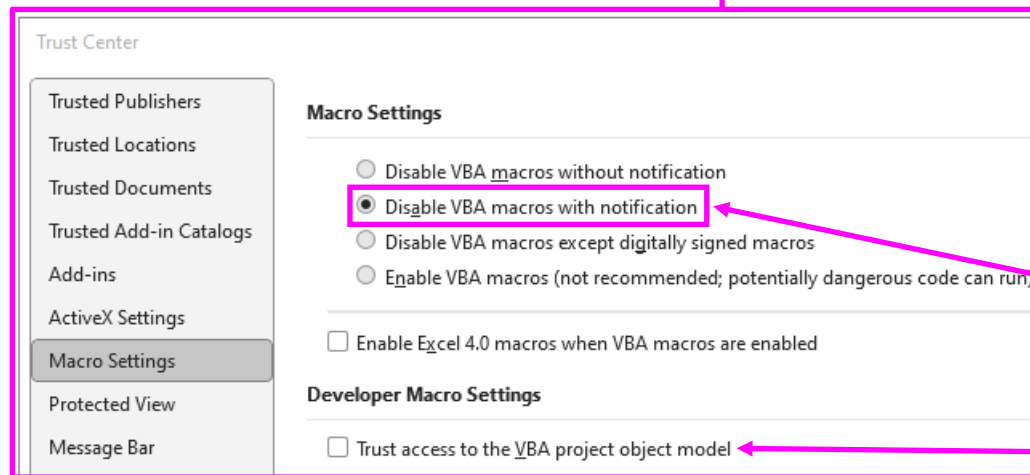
Trust Center

Trusted Publishers
Trusted Locations
Trusted Documents
Trusted Add-in Catalogs
Add-ins
ActiveX Settings
Macro Settings
Protected View
Message Bar

Macro Settings

Disable VBA macros without notification
Disable VBA macros with notification
Disable VBA macros except digitally signed macros
Enable VBA macros (not recommended; potentially dangerous code can run)

Enable Excel 4.0 macros when VBA macros are enabled

Developer Macro Settings

Trust access to the VBA project object model